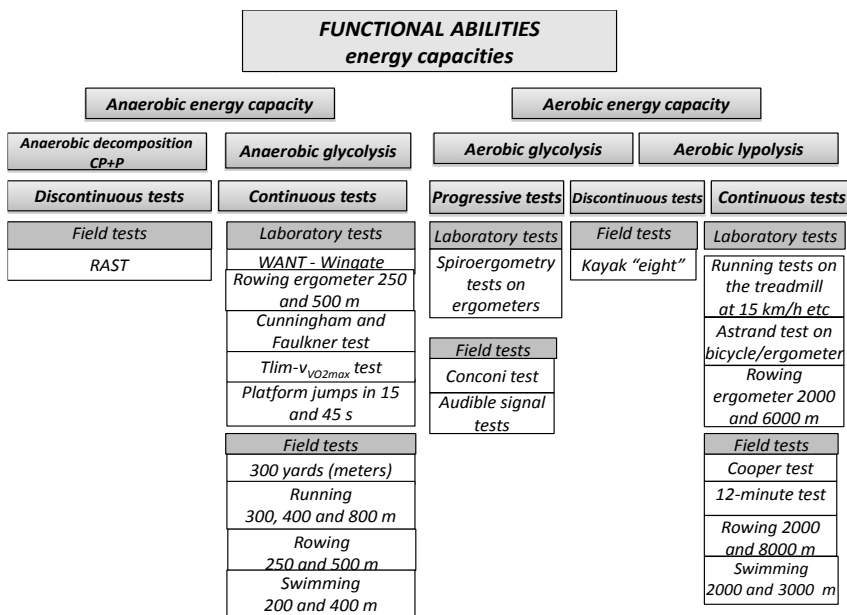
FUNCTIONAL ABILITIES
energy capacities

Anaerobic energy capacity

Anaerobic decomposition CP+P

Discontinuous tests

Field tests

RAST

Anaerobic glycolysis

Continuous tests

Laboratory tests

WANT - Wingate

Rowing ergometer 250 and 500 m

Cunningham and Faulkner test

Tlim-$v_{VO2max}$ test

Platform jumps in 15 and 45 s

Field tests

300 yards (meters)

Running 300, 400 and 800 m

Rowing 250 and 500 m

Swimming 200 and 400 m

Aerobic energy capacity

Aerobic glycolysis

Progressive tests

Laboratory tests

Spiroergometry tests on ergometers

Field tests

Conconi test

Audible signal tests

Discontinuous tests

Field tests

Kayak "eight"

Aerobic lypolysis

Continuous tests

Laboratory tests

Running tests on the treadmill at 15 km/h etc

Astrand test on bicycle/ergometer

Rowing ergometer 2000 and 6000 m

Field tests

Cooper test

12-minute test

Rowing 2000 and 8000 m

Swimming 2000 and 3000 m